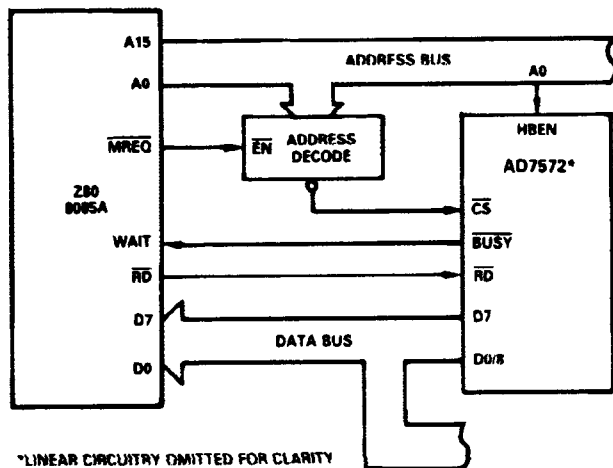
A15

ADDRESS BUS

A0

A0

$\overline{MREQ}$

$\overline{EN}$ ADDRESS DECODE

HBEN

AD7572*

Z80 8085A

$\overline{CS}$

WAIT

$\overline{BUSY}$

$\overline{RD}$

$\overline{RD}$

D7

D7

DATA BUS

D0

D0/8

*LINEAR CIRCUITRY OMITTED FOR CLARITY